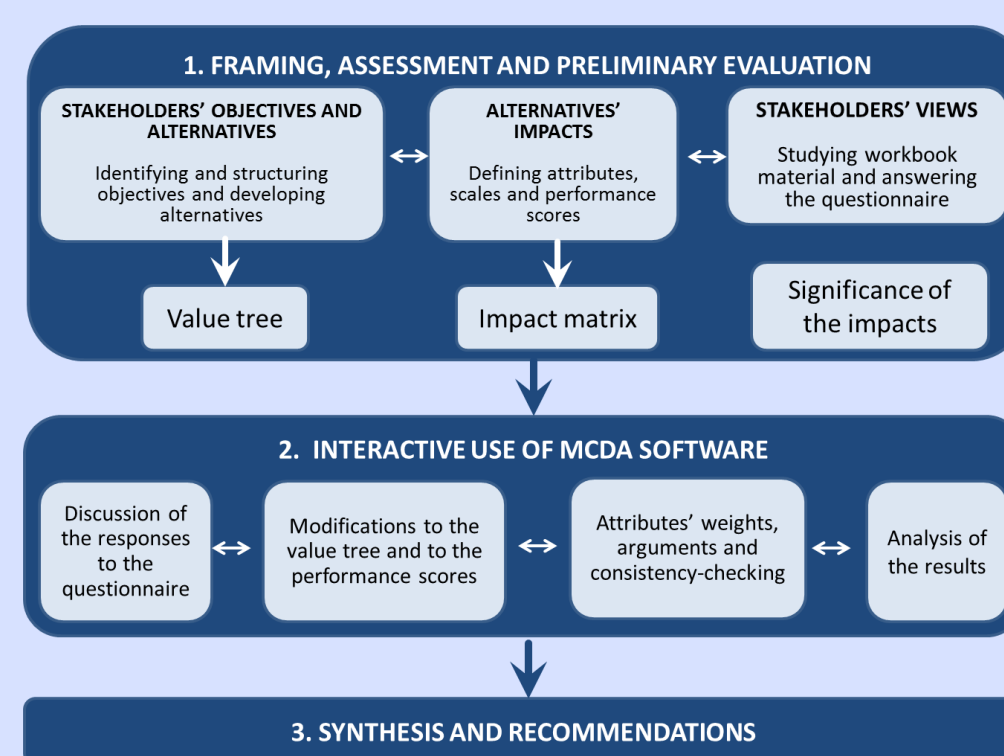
1. FRAMING, ASSESSMENT AND PRELIMINARY EVALUATION

STAKEHOLDERS' OBJECTIVES AND ALTERNATIVES

Identifying and structuring objectives and developing alternatives

ALTERNATIVES' IMPACTS

Defining attributes, scales and performance scores

STAKEHOLDERS' VIEWS

Studying workbook material and answering the questionnaire

Value tree

Impact matrix

Significance of the impacts

2. INTERACTIVE USE OF MCDA SOFTWARE

Discussion of the responses to the questionnaire

Modifications to the value tree and to the performance scores

Attributes' weights, arguments and consistency-checking

Analysis of the results

3. SYNTHESIS AND RECOMMENDATIONS